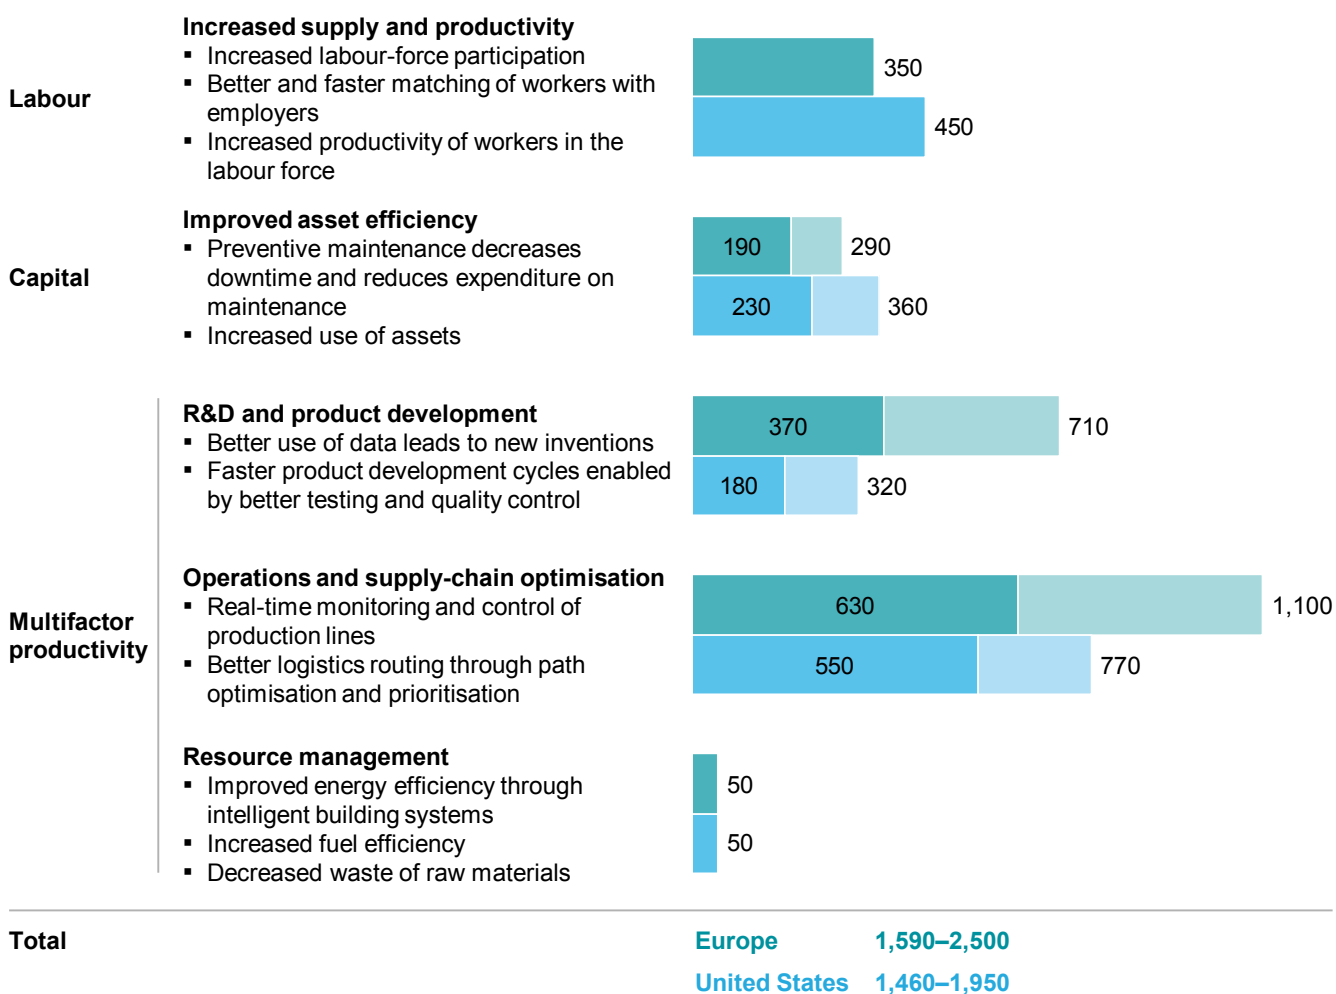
Labour

**Increased supply and productivity**
▪ Increased labour-force participation
▪ Better and faster matching of workers with employers
▪ Increased productivity of workers in the labour force

350
450

Capital

**Improved asset efficiency**
▪ Preventive maintenance decreases downtime and reduces expenditure on maintenance
▪ Increased use of assets

190 290
230 360

Multifactor productivity

**R&D and product development**
▪ Better use of data leads to new inventions
▪ Faster product development cycles enabled by better testing and quality control

370 710
180 320

**Operations and supply-chain optimisation**
▪ Real-time monitoring and control of production lines
▪ Better logistics routing through path optimisation and prioritisation

630 1,100
550 770

**Resource management**
▪ Improved energy efficiency through intelligent building systems
▪ Increased fuel efficiency
▪ Decreased waste of raw materials

50
50

Total

Europe 1,590–2,500
United States 1,460–1,950